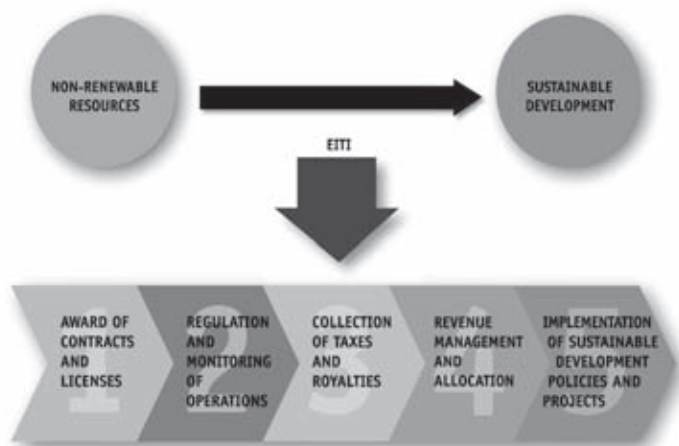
NON-RENEWABLE RESOURCES

SUSTAINABLE DEVELOPMENT

EITI

1 AWARD OF CONTRACTS AND LICENSES

2 REGULATION AND MONITORING OF OPERATIONS

3 COLLECTION OF TAXES AND ROYALTIES

4 REVENUE MANAGEMENT AND ALLOCATION

5 IMPLEMENTATION OF SUSTAINABLE DEVELOPMENT POLICIES AND PROJECTS